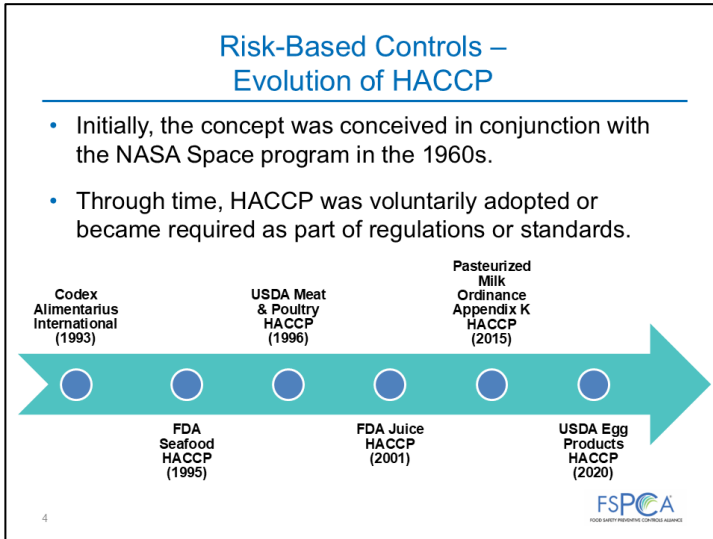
Risk-Based Controls –
Evolution of HACCP

• Initially, the concept was conceived in conjunction with the NASA Space program in the 1960s.

• Through time, HACCP was voluntarily adopted or became required as part of regulations or standards.

Codex Alimentarius International (1993)

USDA Meat & Poultry HACCP (1996)

Pasteurized Milk Ordinance Appendix K HACCP (2015)

FDA Seafood HACCP (1995)

FDA Juice HACCP (2001)

USDA Egg Products HACCP (2020)

4

FSPCA
FOOD SAFETY PREVENTIVE CONTROLS ALLIANCE